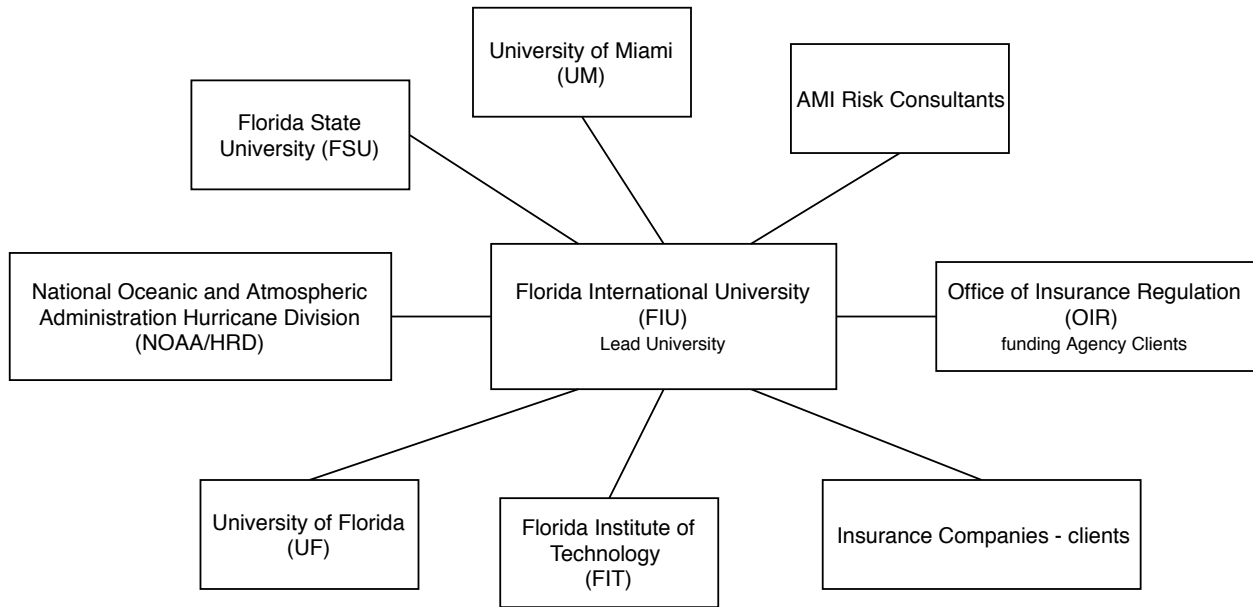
University of Miami
(UM)

Florida State University (FSU)

AMI Risk Consultants

National Oceanic and Atmospheric Administration Hurricane Division (NOAA/HRD)

Florida International University
(FIU)
Lead University

Office of Insurance Regulation
(OIR)
funding Agency Clients

University of Florida
(UF)

Florida Institute of Technology
(FIT)

Insurance Companies - clients